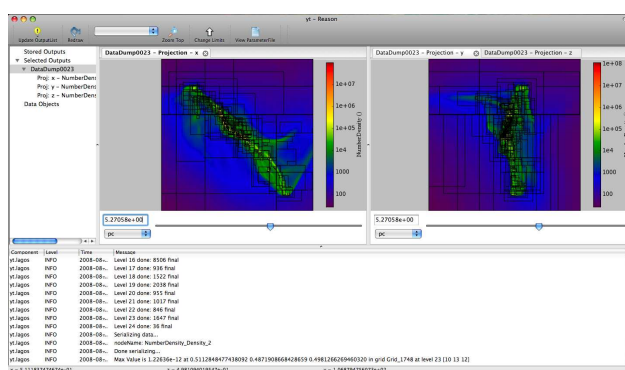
yt - Reason

Update Output List Redraw Zoom Top Change Limits View ParameterFile

Stored Outputs
▼ Selected Outputs
▼ DataDump0023
Proj: x - NumberDens
Proj: y - NumberDens
Proj: z - NumberDens
Data Objects

DataDump0023 - Projection - x

1e+07
1e+06
1e+05
1e4
1000
100
[NumberDensity] (-)

5.27058e+00
pc

DataDump0023 - Projection - y DataDump0023 - Projection - z

1e+08
1e+07
1e+06
1e+05
1e4
1000
100

5.27058e+00
pc

| Component | Level | Time | Message |
|---|---|---|---|
| yt.lagos | INFO | 2008-08... | Level 16 done: 8506 final |
| yt.lagos | INFO | 2008-08... | Level 17 done: 936 final |
| yt.lagos | INFO | 2008-08... | Level 18 done: 1522 final |
| yt.lagos | INFO | 2008-08... | Level 19 done: 2038 final |
| yt.lagos | INFO | 2008-08... | Level 20 done: 955 final |
| yt.lagos | INFO | 2008-08... | Level 21 done: 1017 final |
| yt.lagos | INFO | 2008-08... | Level 22 done: 846 final |
| yt.lagos | INFO | 2008-08... | Level 23 done: 1647 final |
| yt.lagos | INFO | 2008-08... | Level 24 done: 36 final |
| yt.lagos | INFO | 2008-08... | Serializing data... |
| yt.lagos | INFO | 2008-08... | nodeName: NumberDensity_Density_2 |
| yt.lagos | INFO | 2008-08... | Done serializing... |
| yt.lagos | INFO | 2008-08... | Max Value is 1.22636e-12 at 0.5112848477438092 0.4871908668428659 0.4981266269460320 in grid Grid_1748 at level 23 [10 13 12] |

x = 5.1118314376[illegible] y = 4.8910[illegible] z = 1.5662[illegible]